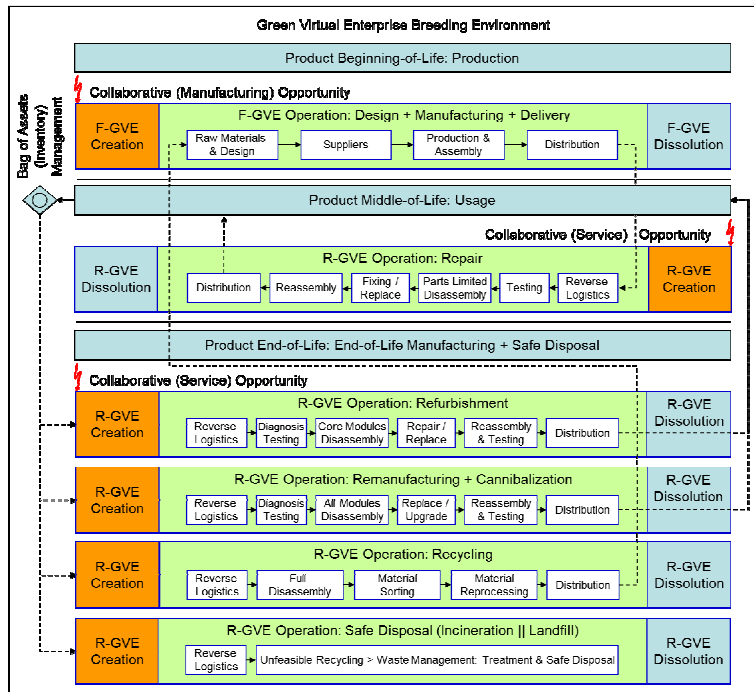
Green Virtual Enterprise Breeding Environment

Product Beginning-of-Life: Production

Collaborative (Manufacturing) Opportunity

Bag of Assets (Inventory) Management

F-GVE Creation

F-GVE Operation: Design + Manufacturing + Delivery

Raw Materials & Design

Suppliers

Production & Assembly

Distribution

F-GVE Dissolution

Product Middle-of-Life: Usage

Collaborative (Service) Opportunity

R-GVE Dissolution

R-GVE Operation: Repair

Distribution

Reassembly

Fixing / Replace

Parts Limited Disassembly

Testing

Reverse Logistics

R-GVE Creation

Product End-of-Life: End-of-Life Manufacturing + Safe Disposal

Collaborative (Service) Opportunity

R-GVE Creation

R-GVE Operation: Refurbishment

Reverse Logistics

Diagnosis Testing

Core Modules Disassembly

Repair / Replace

Reassembly & Testing

Distribution

R-GVE Dissolution

R-GVE Creation

R-GVE Operation: Remanufacturing + Cannibalization

Reverse Logistics

Diagnosis Testing

All Modules Disassembly

Replace / Upgrade

Reassembly & Testing

Distribution

R-GVE Dissolution

R-GVE Creation

R-GVE Operation: Recycling

Reverse Logistics

Full Disassembly

Material Sorting

Material Reprocessing

Distribution

R-GVE Dissolution

R-GVE Creation

R-GVE Operation: Safe Disposal (Incineration || Landfill)

Reverse Logistics

Unfeasible Recycling > Waste Management: Treatment & Safe Disposal

R-GVE Dissolution